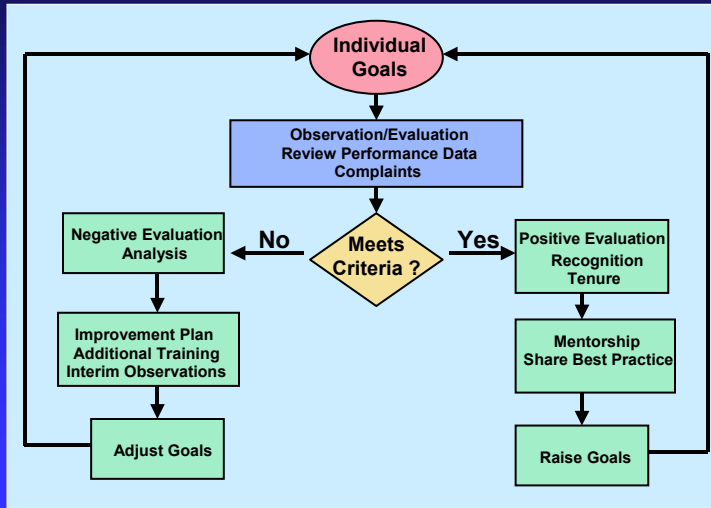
Individual Goals

Observation/Evaluation
Review Performance Data
Complaints

Meets Criteria ?

No

Yes

Negative Evaluation
Analysis

Improvement Plan
Additional Training
Interim Observations

Adjust Goals

Positive Evaluation
Recognition
Tenure

Mentorship
Share Best Practice

Raise Goals